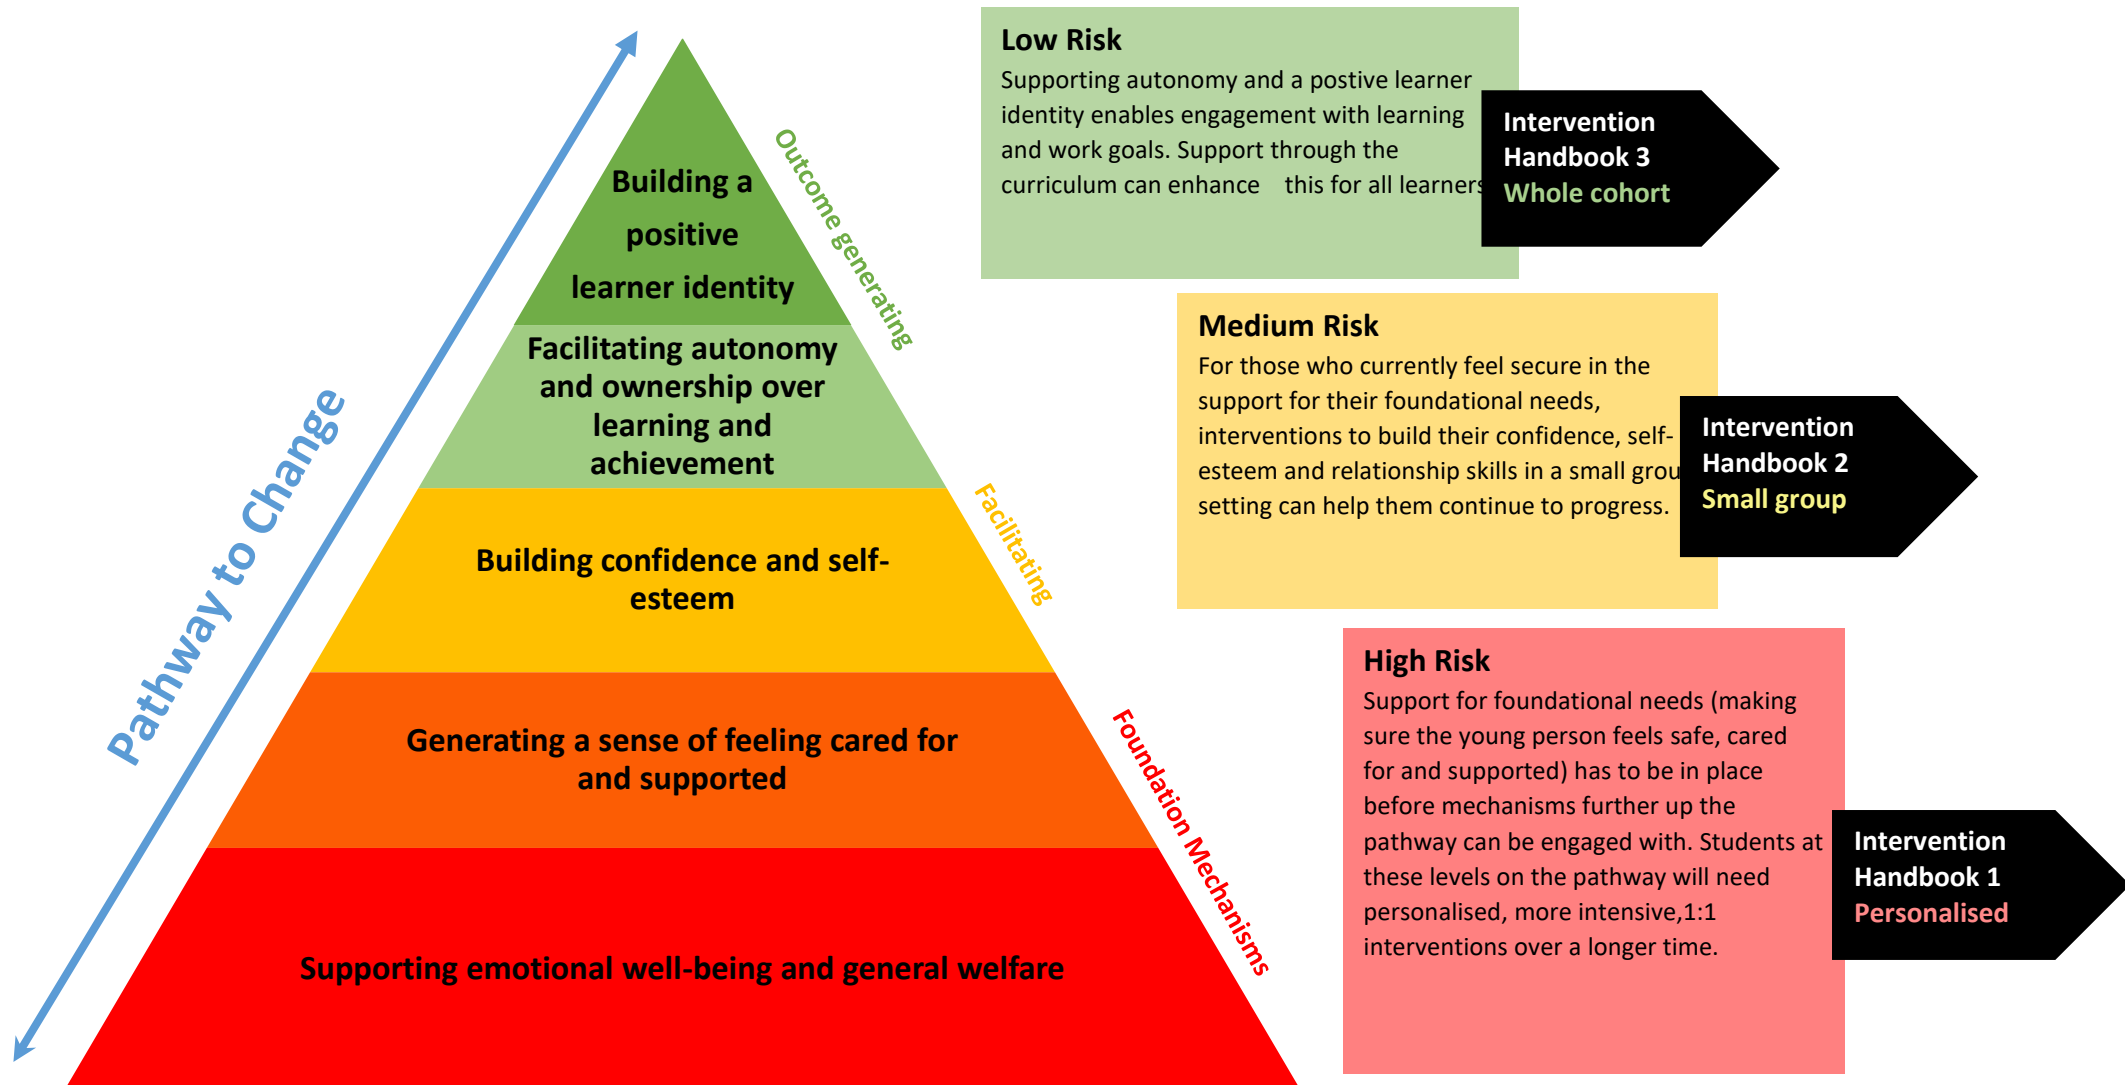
Pathway to Change

Building a positive learner identity

Facilitating autonomy and ownership over learning and achievement

Building confidence and self-esteem

Generating a sense of feeling cared for and supported

Supporting emotional well-being and general welfare

Outcome generating

Facilitating

Foundation Mechanisms

Low Risk
Supporting autonomy and a postive learner identity enables engagement with learning and work goals. Support through the curriculum can enhance this for all learners

Intervention Handbook 3
Whole cohort

Medium Risk
For those who currently feel secure in the support for their foundational needs, interventions to build their confidence, self-esteem and relationship skills in a small grou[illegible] setting can help them continue to progress.

Intervention Handbook 2
Small group

High Risk
Support for foundational needs (making sure the young person feels safe, cared for and supported) has to be in place before mechanisms further up the pathway can be engaged with. Students at these levels on the pathway will need personalised, more intensive,1:1 interventions over a longer time.

Intervention Handbook 1
Personalised